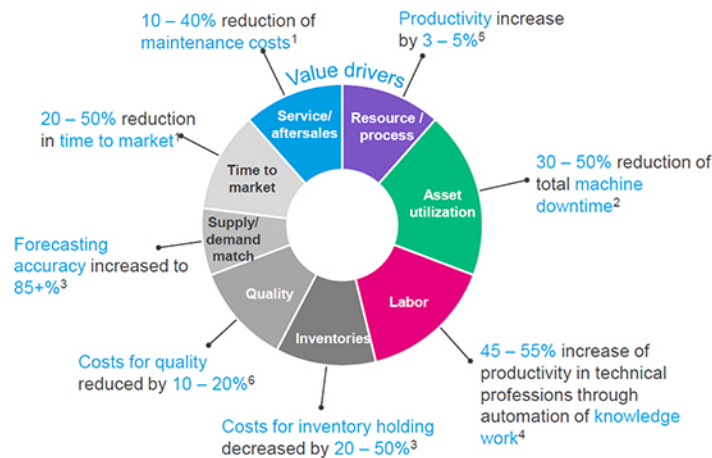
10 – 40% reduction of maintenance costs$^1$

Productivity increase by 3 – 5%$^5$

Value drivers

20 – 50% reduction in time to market$^1$

Service/ aftersales

Resource / process

30 – 50% reduction of total machine downtime$^2$

Time to market

Asset utilization

Forecasting accuracy increased to 85+%$^3$

Supply/ demand match

Quality

Labor

Inventories

Costs for quality reduced by 10 – 20%$^6$

45 – 55% increase of productivity in technical professions through automation of knowledge work$^4$

Costs for inventory holding decreased by 20 – 50%$^3$